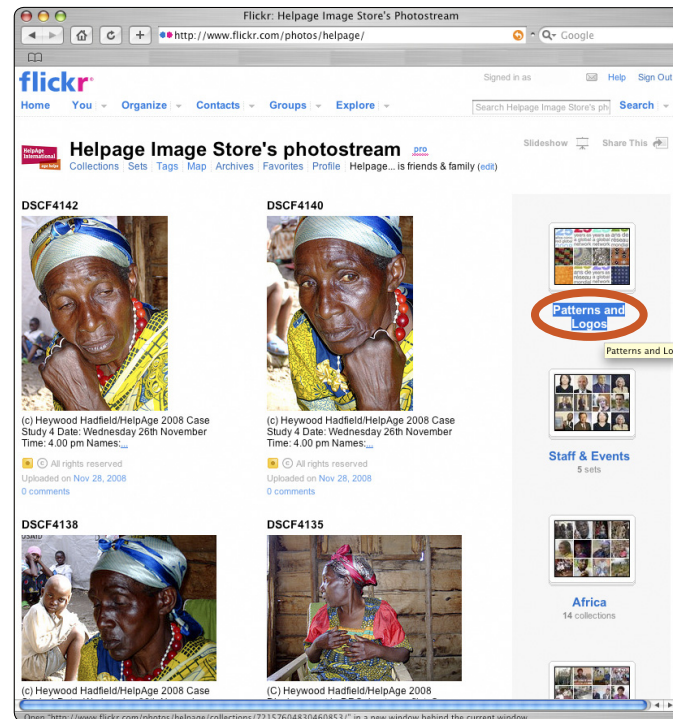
Flickr: Helpage Image Store's Photostream

http://www.flickr.com/photos/helpage/

Google

flickr

Signed in as

Help Sign Out

Home You Organize Contacts Groups Explore

Search Helpage Image Store's ph

Search

HelpAge International

Helpage Image Store's photostream pro

Collections | Sets | Tags | Map | Archives | Favorites | Profile | Helpage... is friends & family (edit)

Slideshow

Share This

DSCF4142

(c) Heywood Hadfield/HelpAge 2008 Case Study 4 Date: Wednesday 26th November Time: 4.00 pm Names:...

All rights reserved

Uploaded on Nov 28, 2008

0 comments

DSCF4140

(c) Heywood Hadfield/HelpAge 2008 Case Study 4 Date: Wednesday 26th November Time: 4.00 pm Names:...

All rights reserved

Uploaded on Nov 28, 2008

0 comments

Patterns and Logos

Patterns and Lo

Staff & Events

5 sets

DSCF4138

DSCF4135

Africa

14 collections

(c) Heywood Hadfield/HelpAge 2008 Case

(C) Heywood Hadfield/HelpAge 2008

Open "http://www.flickr.com/photos/helpage/collections/72157604830460853/" in a new window behind the current window.